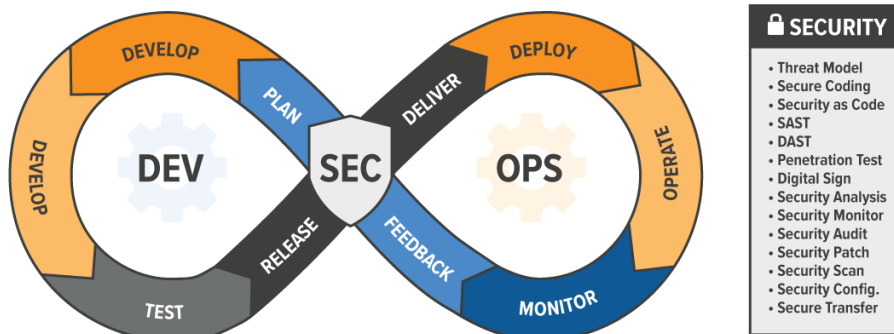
DEVELOP
PLAN
DELIVER
DEPLOY
DEVELOP
DEV
SEC
OPS
OPERATE
RELEASE
FEEDBACK
TEST
MONITOR

SECURITY
• Threat Model
• Secure Coding
• Security as Code
• SAST
• DAST
• Penetration Test
• Digital Sign
• Security Analysis
• Security Monitor
• Security Audit
• Security Patch
• Security Scan
• Security Config.
• Secure Transfer